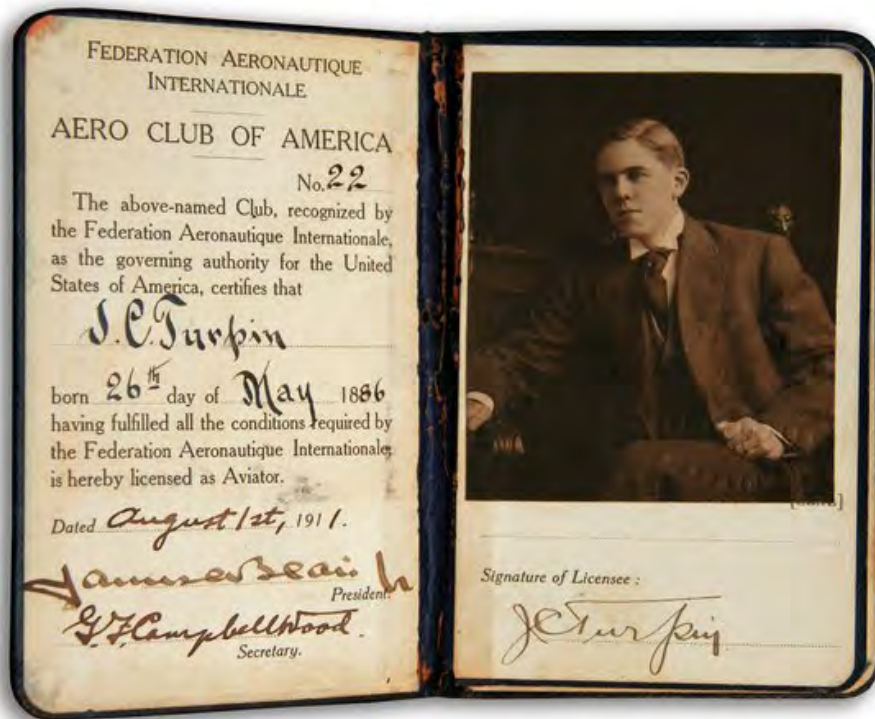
Federation Aeronautique Internationale

AERO CLUB OF AMERICA

No. 22

The above-named Club, recognized by the Federation Aeronautique Internationale, as the governing authority for the United States of America, certifies that

J. C. Turpin

born 26th day of May 1886 having fulfilled all the conditions required by the Federation Aeronautique Internationale, is hereby licensed as Aviator.

Dated August 1st, 1911.

James A. Bean
President.

G. F. Campbell Wood
Secretary.

Signature of Licensee :

J C Turpin